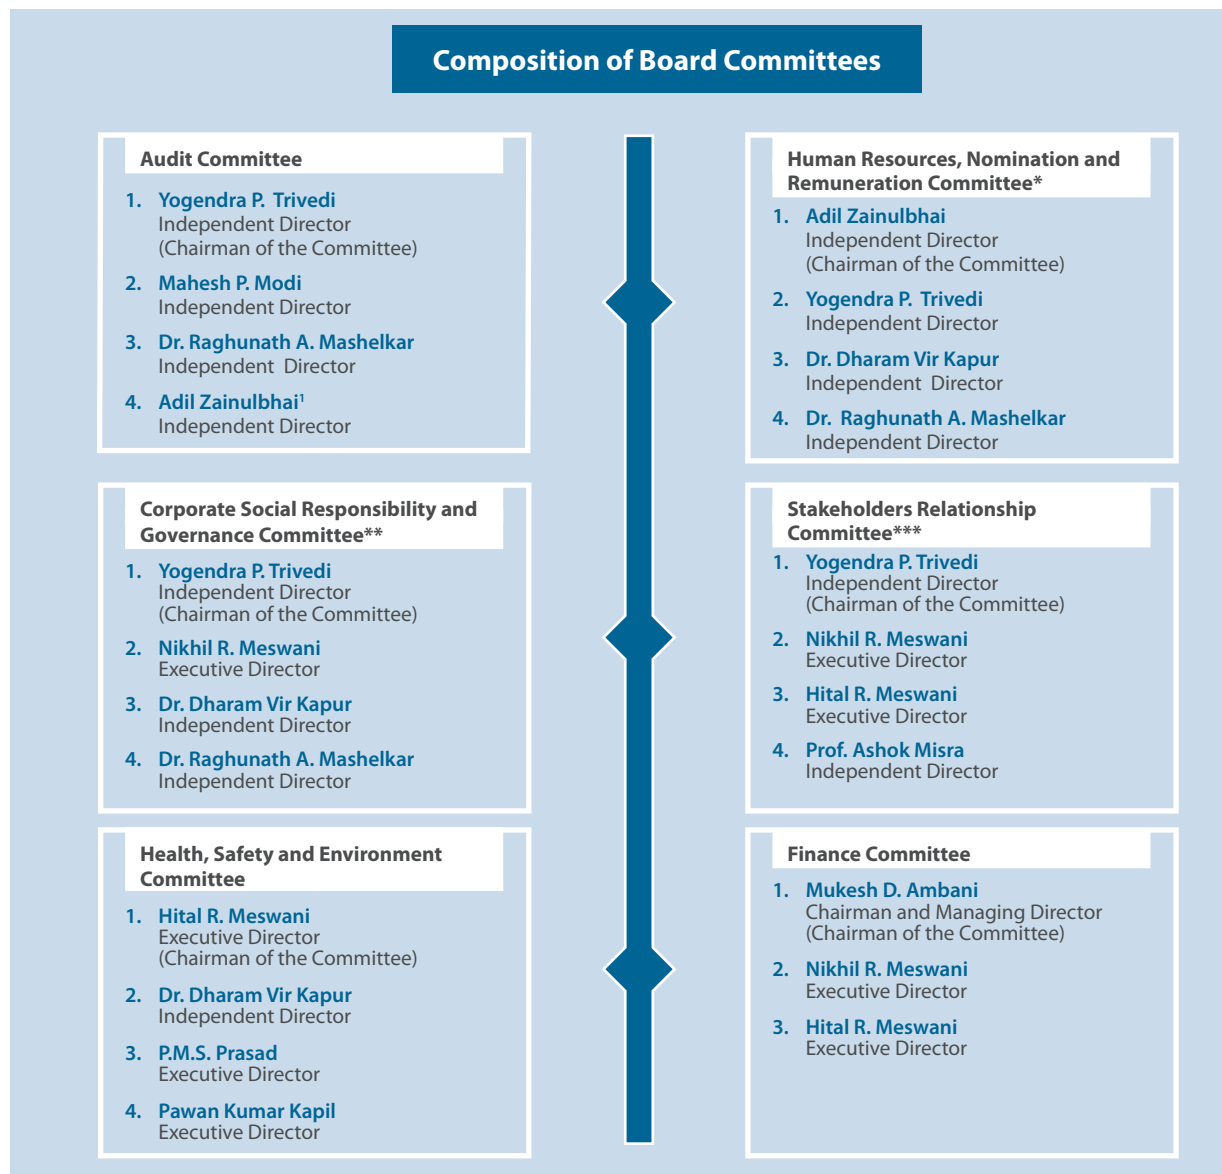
Composition of Board Committees

Audit Committee

1. Yogendra P. Trivedi
Independent Director
(Chairman of the Committee)

2. Mahesh P. Modi
Independent Director

3. Dr. Raghunath A. Mashelkar
Independent Director

4. Adil Zainulbhai$^1$
Independent Director

Corporate Social Responsibility and Governance Committee**

1. Yogendra P. Trivedi
Independent Director
(Chairman of the Committee)

2. Nikhil R. Meswani
Executive Director

3. Dr. Dharam Vir Kapur
Independent Director

4. Dr. Raghunath A. Mashelkar
Independent Director

Health, Safety and Environment Committee

1. Hital R. Meswani
Executive Director
(Chairman of the Committee)

2. Dr. Dharam Vir Kapur
Independent Director

3. P.M.S. Prasad
Executive Director

4. Pawan Kumar Kapil
Executive Director

Human Resources, Nomination and Remuneration Committee*

1. Adil Zainulbhai
Independent Director
(Chairman of the Committee)

2. Yogendra P. Trivedi
Independent Director

3. Dr. Dharam Vir Kapur
Independent Director

4. Dr. Raghunath A. Mashelkar
Independent Director

Stakeholders Relationship Committee***

1. Yogendra P. Trivedi
Independent Director
(Chairman of the Committee)

2. Nikhil R. Meswani
Executive Director

3. Hital R. Meswani
Executive Director

4. Prof. Ashok Misra
Independent Director

Finance Committee

1. Mukesh D. Ambani
Chairman and Managing Director
(Chairman of the Committee)

2. Nikhil R. Meswani
Executive Director

3. Hital R. Meswani
Executive Director